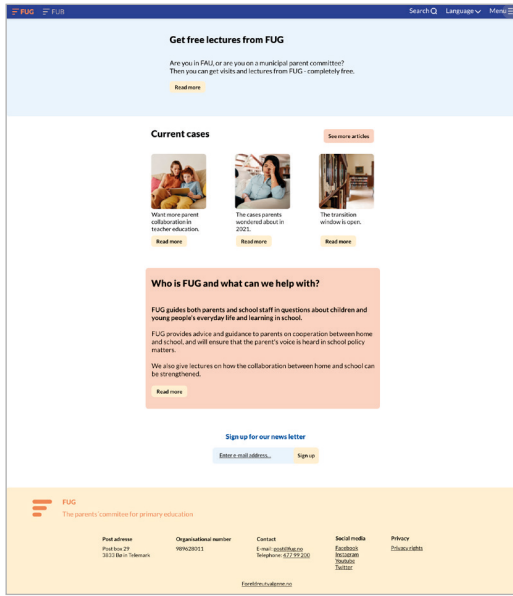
FUG FUB

Search Language Menu

Get free lectures from FUG

Are you in FAU, or are you on a municipal parent committee? Then you can get visits and lectures from FUG - completely free.

Read more

Current cases

See more articles

Want more parent collaboration in teacher education.

Read more

The cases parents wondered about in 2021.

Read more

The transition window is open.

Read more

Who is FUG and what can we help with?

FUG guides both parents and school staff in questions about children and young people's everyday life and learning in school.

FUG provides advice and guidance to parents on cooperation between home and school, and will ensure that the parent's voice is heard in school policy matters.

We also give lectures on how the collaboration between home and school can be strengthened.

Read more

Sign up for our news letter

Enter e-mail address...

Sign up

FUG
The parents' commitee for primary education

Post adresse
Post box 29
3833 Bø in Telemark

Organisational number
989628011

Contact
E-mail: post@fug.no
Telephone: 477 99 100

Social media
Facebook
Instagram
Youtube
Twitter

Privacy
Privacy rights

Foreldreutvalgene.no